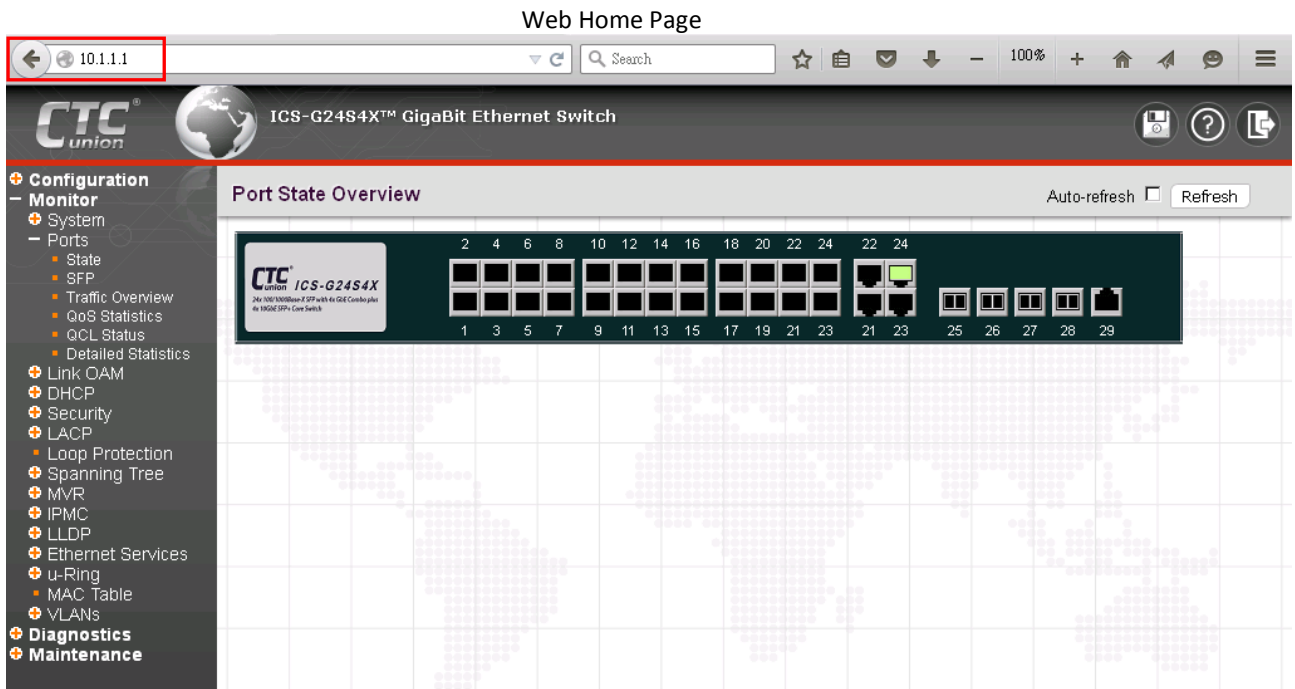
Web Home Page

10.1.1.1

Search

100%

CTC union

ICS-G24S4X™ GigaBit Ethernet Switch

Configuration
Monitor
System
Ports
State
SFP
Traffic Overview
QoS Statistics
QCL Status
Detailed Statistics
Link OAM
DHCP
Security
LACP
Loop Protection
Spanning Tree
MVR
IPMC
LLDP
Ethernet Services
u-Ring
MAC Table
VLANs
Diagnostics
Maintenance

Port State Overview

Auto-refresh Refresh

CTC union ICS-G24S4X
24x 100/1000Base-X SFP with 4x GbE Combo plus 4x 10GbE SFP+ Core Switch

2 4 6 8 10 12 14 16 18 20 22 24 22 24

1 3 5 7 9 11 13 15 17 19 21 23 21 23 25 26 27 28 29